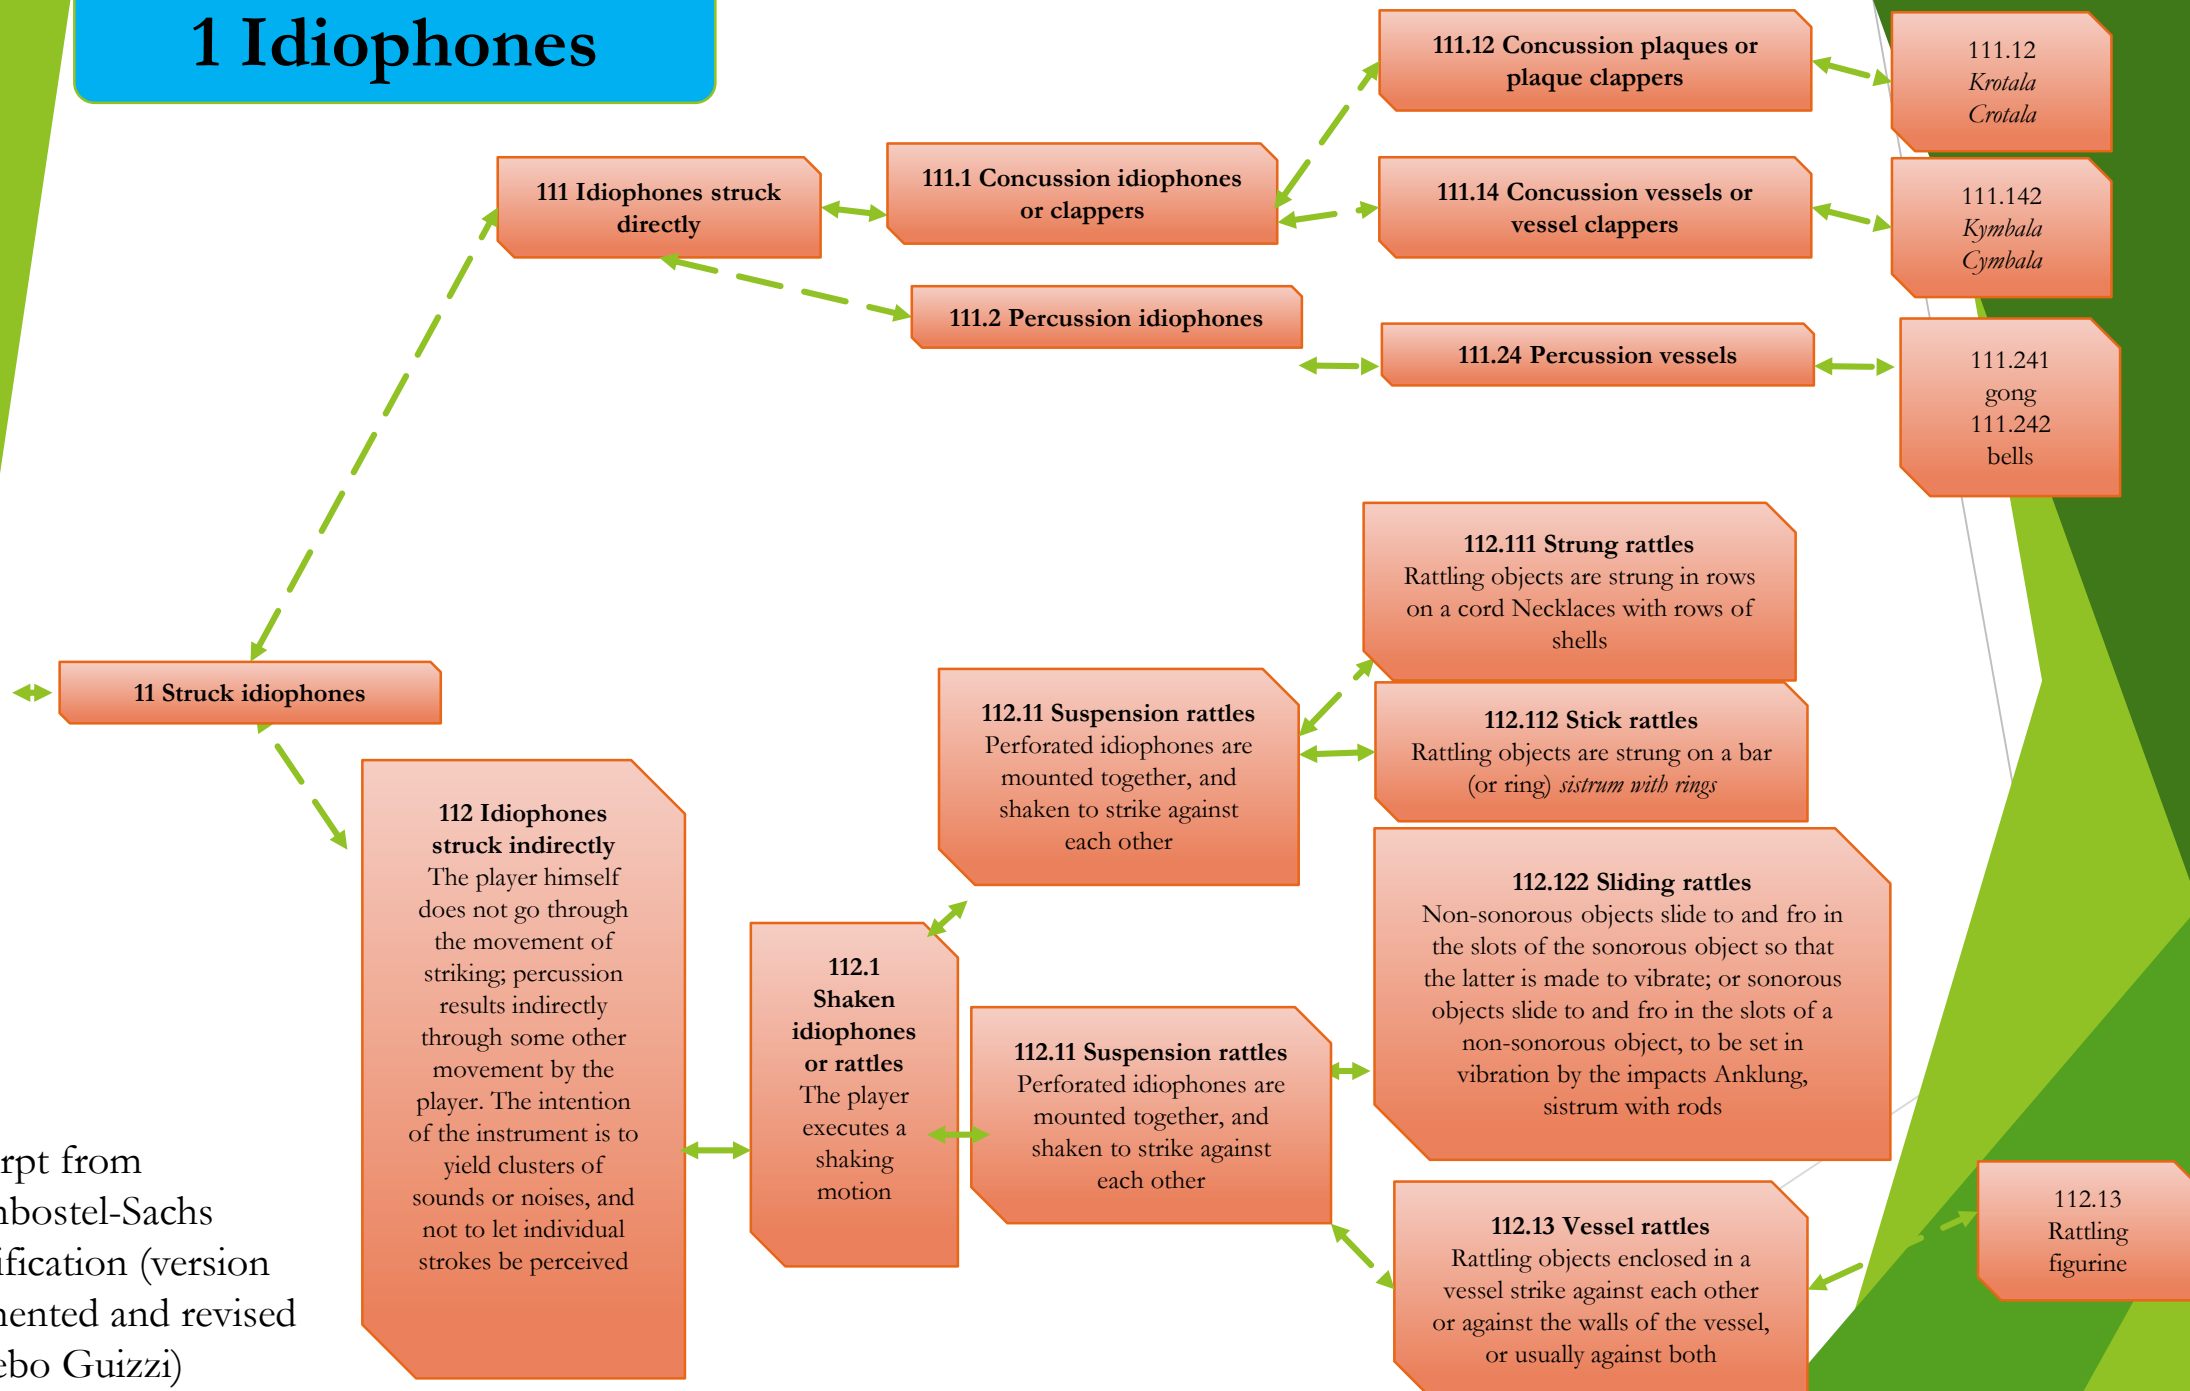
1 Idiophones

111 Idiophones struck directly

111.1 Concussion idiophones or clappers

111.12 Concussion plaques or plaque clappers

111.12 Krotala Crotala

111.14 Concussion vessels or vessel clappers

111.142 Kymbala Cymbala

111.2 Percussion idiophones

111.24 Percussion vessels

111.241 gong 111.242 bells

112.111 Strung rattles
Rattling objects are strung in rows on a cord Necklaces with rows of shells

11 Struck idiophones

112.11 Suspension rattles
Perforated idiophones are mounted together, and shaken to strike against each other

112.112 Stick rattles
Rattling objects are strung on a bar (or ring) sistrum with rings

112 Idiophones struck indirectly
The player himself does not go through the movement of striking; percussion results indirectly through some other movement by the player. The intention of the instrument is to yield clusters of sounds or noises, and not to let individual strokes be perceived

112.122 Sliding rattles
Non-sonorous objects slide to and fro in the slots of the sonorous object so that the latter is made to vibrate; or sonorous objects slide to and fro in the slots of a non-sonorous object, to be set in vibration by the impacts Anklung, sistrum with rods

112.1 Shaken idiophones or rattles
The player executes a shaking motion

112.11 Suspension rattles
Perforated idiophones are mounted together, and shaken to strike against each other

rpt from
nbostel-Sachs
ification (version
nented and revised
ebo Guizzi)

112.13 Vessel rattles
Rattling objects enclosed in a vessel strike against each other or against the walls of the vessel, or usually against both

112.13 Rattling figurine